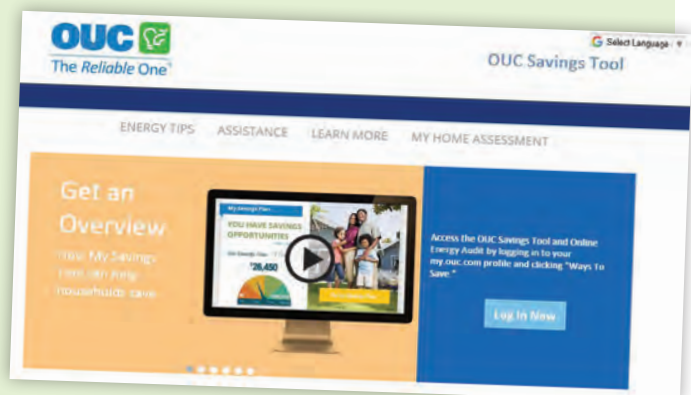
OUC
The Reliable One®

Select Language ▼

OUC Savings Tool

ENERGY TIPS ASSISTANCE LEARN MORE MY HOME ASSESSMENT

Get an Overview

How My Savings Plan can help households save

My Savings Plan

YOU HAVE SAVINGS OPPORTUNITIES

$28,450

Access the OUC Savings Tool and Online Energy Audit by logging in to your my.ouc.com profile and clicking "Ways To Save."

Log In Now